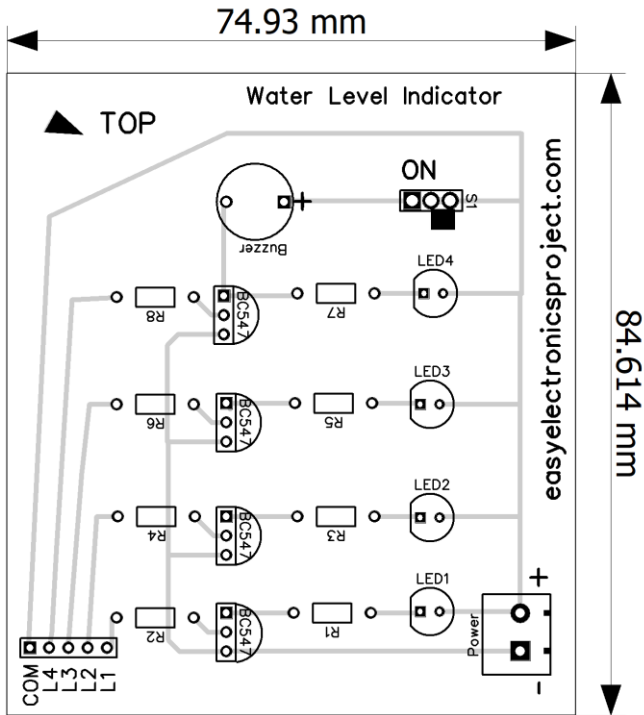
74.93 mm

TOP

Water Level Indicator

ON

S1

+

Buzzer

easyelectronicsproject.com

84.614 mm

LED4

R8

BC547

R7

LED3

R6

BC547

R5

LED2

R4

BC547

R3

LED1

+

R2

BC547

R1

Power

-

COM L4 L3 L2 L1